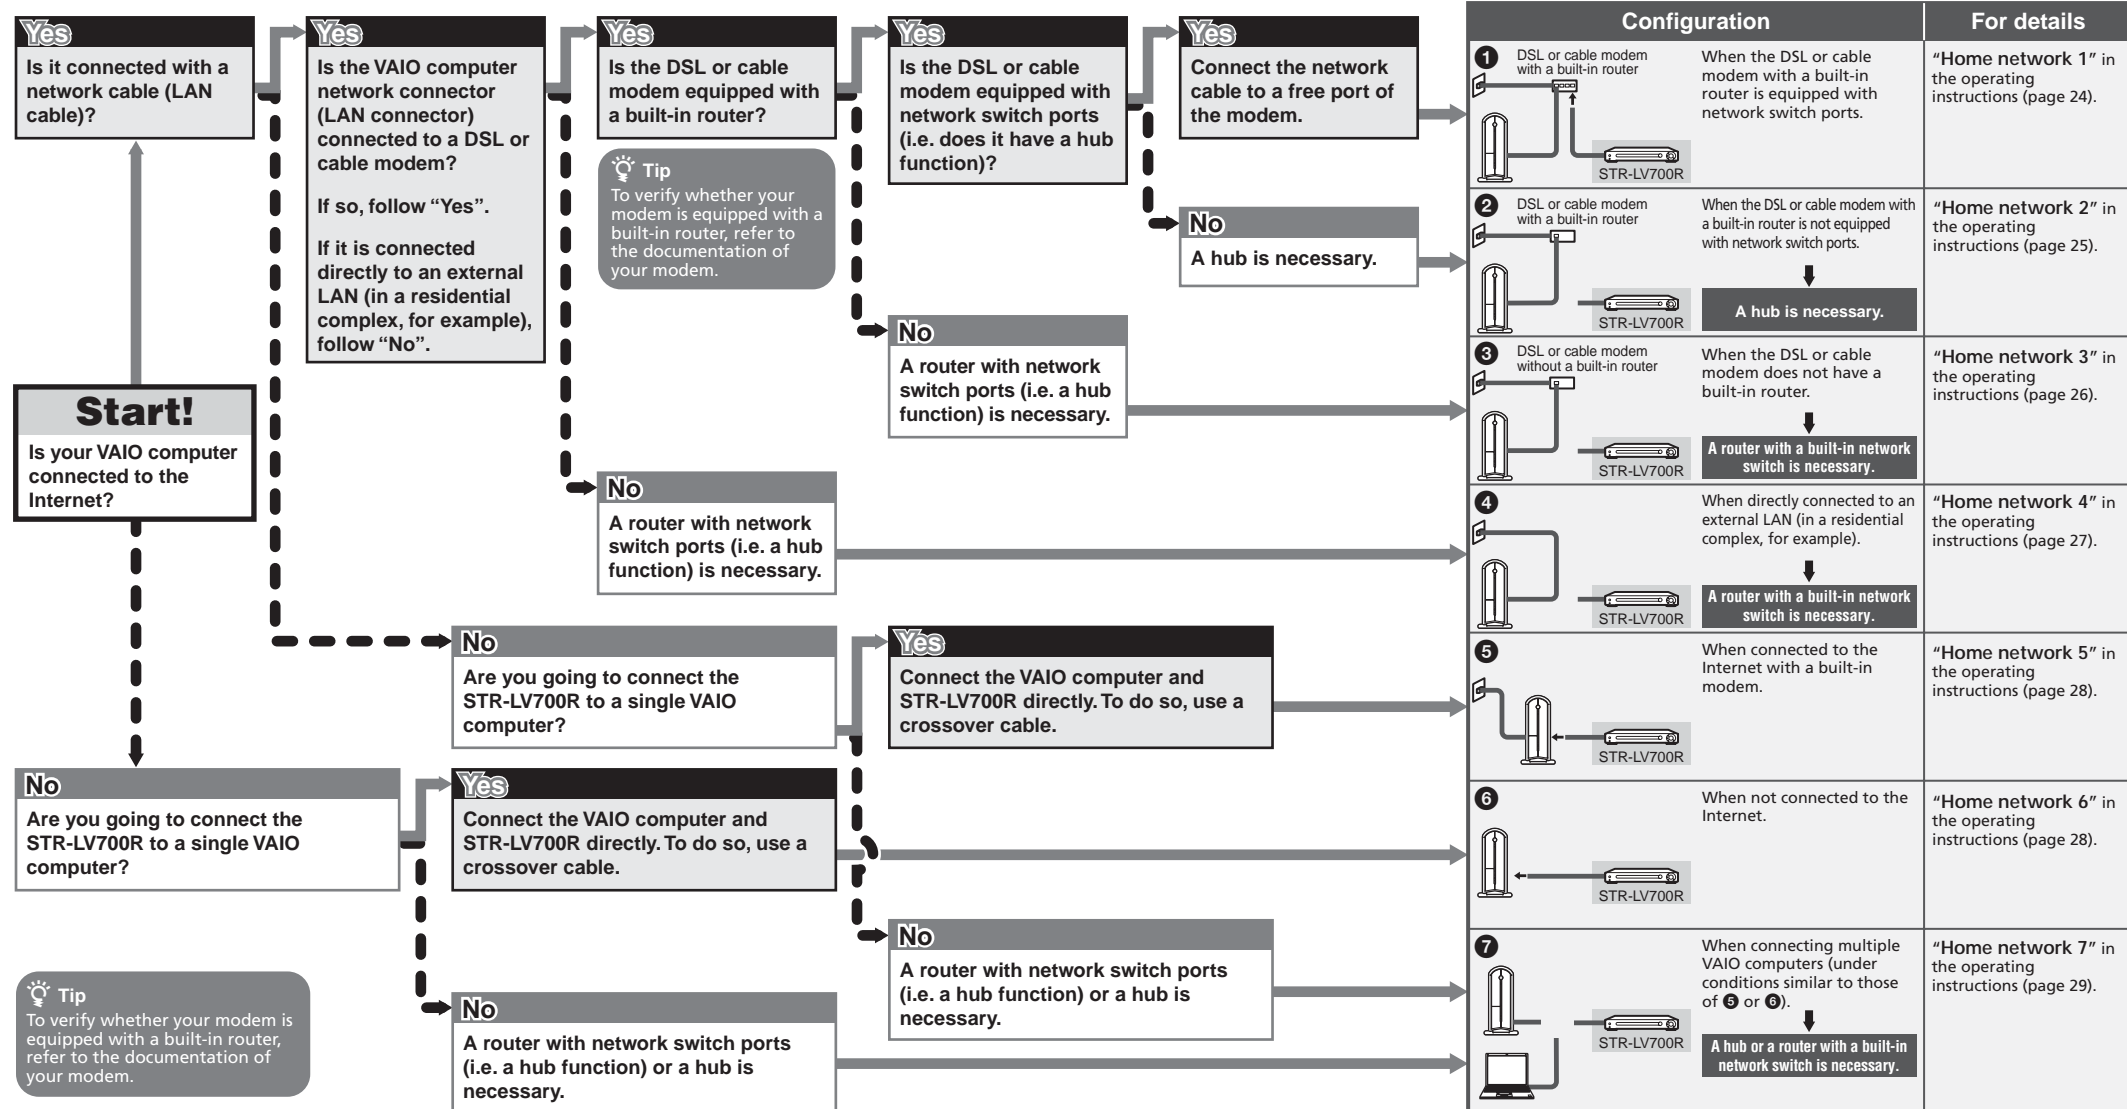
Start!
Is your VAIO computer connected to the Internet?

Yes
Is it connected with a network cable (LAN cable)?

Yes
Is the VAIO computer network connector (LAN connector) connected to a DSL or cable modem?

If so, follow "Yes".

If it is connected directly to an external LAN (in a residential complex, for example), follow "No".

Yes
Is the DSL or cable modem equipped with a built-in router?

Tip
To verify whether your modem is equipped with a built-in router, refer to the documentation of your modem.

Yes
Is the DSL or cable modem equipped with network switch ports (i.e. does it have a hub function)?

Yes
Connect the network cable to a free port of the modem.

No
A hub is necessary.

No
A router with network switch ports (i.e. a hub function) is necessary.

No
A router with network switch ports (i.e. a hub function) is necessary.

No
Are you going to connect the STR-LV700R to a single VAIO computer?

Yes
Connect the VAIO computer and STR-LV700R directly. To do so, use a crossover cable.

No
A router with network switch ports (i.e. a hub function) or a hub is necessary.

No
Are you going to connect the STR-LV700R to a single VAIO computer?

Yes
Connect the VAIO computer and STR-LV700R directly. To do so, use a crossover cable.

No
A router with network switch ports (i.e. a hub function) or a hub is necessary.

Tip
To verify whether your modem is equipped with a built-in router, refer to the documentation of your modem.

| Configuration | | For details |
|---|---|---|
| ❶ DSL or cable modem with a built-in router STR-LV700R | When the DSL or cable modem with a built-in router is equipped with network switch ports. | "Home network 1" in the operating instructions (page 24). |
| ❷ DSL or cable modem with a built-in router STR-LV700R | When the DSL or cable modem with a built-in router is not equipped with network switch ports. A hub is necessary. | "Home network 2" in the operating instructions (page 25). |
| ❸ DSL or cable modem without a built-in router STR-LV700R | When the DSL or cable modem does not have a built-in router. A router with a built-in network switch is necessary. | "Home network 3" in the operating instructions (page 26). |
| ❹ STR-LV700R | When directly connected to an external LAN (in a residential complex, for example). A router with a built-in network switch is necessary. | "Home network 4" in the operating instructions (page 27). |
| ❺ STR-LV700R | When connected to the Internet with a built-in modem. | "Home network 5" in the operating instructions (page 28). |
| ❻ STR-LV700R | When not connected to the Internet. | "Home network 6" in the operating instructions (page 28). |
| ❼ STR-LV700R | When connecting multiple VAIO computers (under conditions similar to those of ❺ or ❻). A hub or a router with a built-in network switch is necessary. | "Home network 7" in the operating instructions (page 29). |